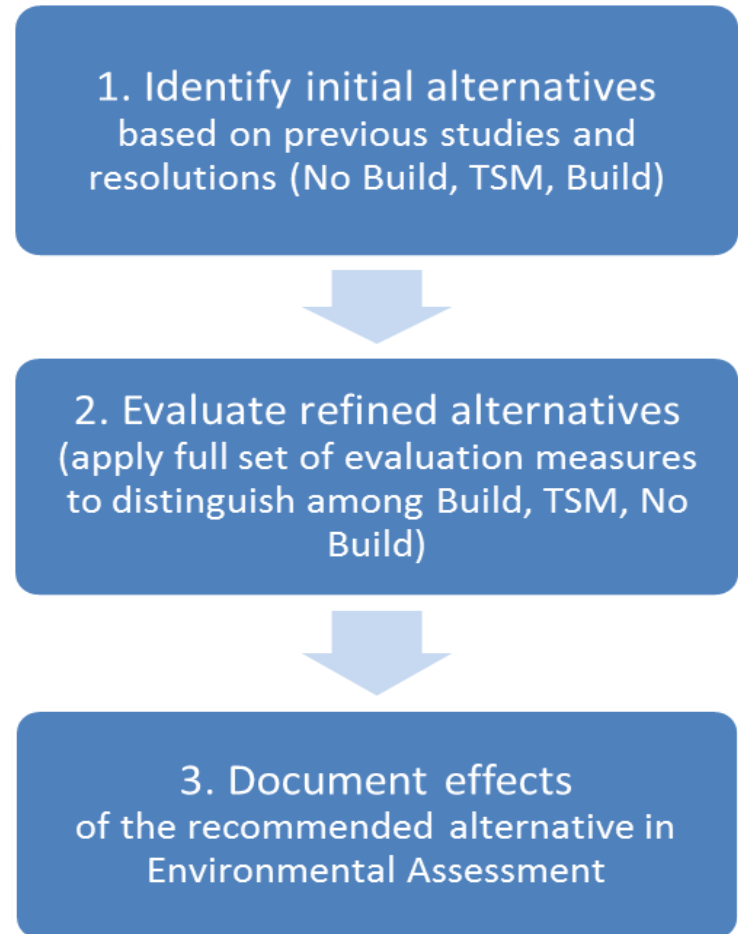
1. Identify initial alternatives
based on previous studies and resolutions (No Build, TSM, Build)

2. Evaluate refined alternatives
(apply full set of evaluation measures to distinguish among Build, TSM, No Build)

3. Document effects
of the recommended alternative in Environmental Assessment